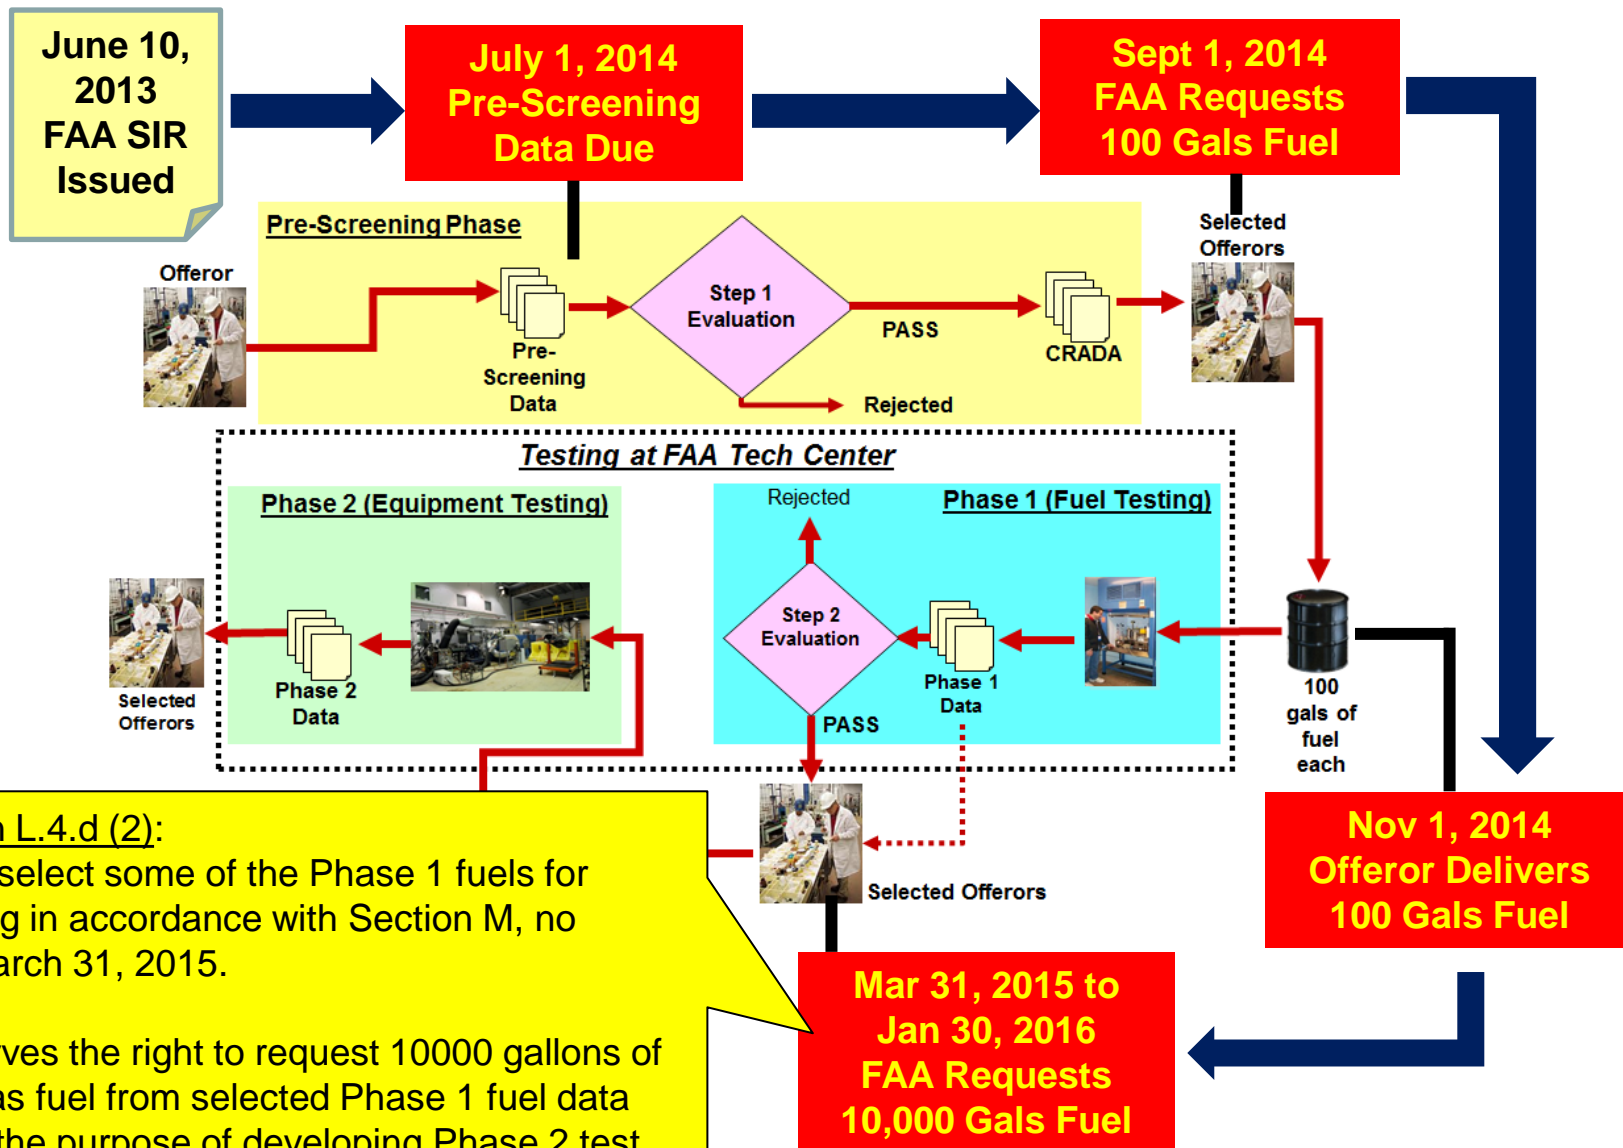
June 10, 2013 FAA SIR Issued

July 1, 2014 Pre-Screening Data Due

Sept 1, 2014 FAA Requests 100 Gals Fuel

Pre-Screening Phase

Offeror

Pre-Screening Data

Step 1 Evaluation

PASS

Rejected

CRADA

Selected Offerors

Testing at FAA Tech Center

Phase 2 (Equipment Testing)

Phase 1 (Fuel Testing)

Rejected

Selected Offerors

Phase 2 Data

Step 2 Evaluation

Phase 1 Data

PASS

100 gals of fuel each

Selected Offerors

n L.4.d (2):
select some of the Phase 1 fuels for g in accordance with Section M, no arch 31, 2015.

rves the right to request 10000 gallons of as fuel from selected Phase 1 fuel data the purpose of developing Phase 2 test

Nov 1, 2014 Offeror Delivers 100 Gals Fuel

Mar 31, 2015 to Jan 30, 2016 FAA Requests 10,000 Gals Fuel